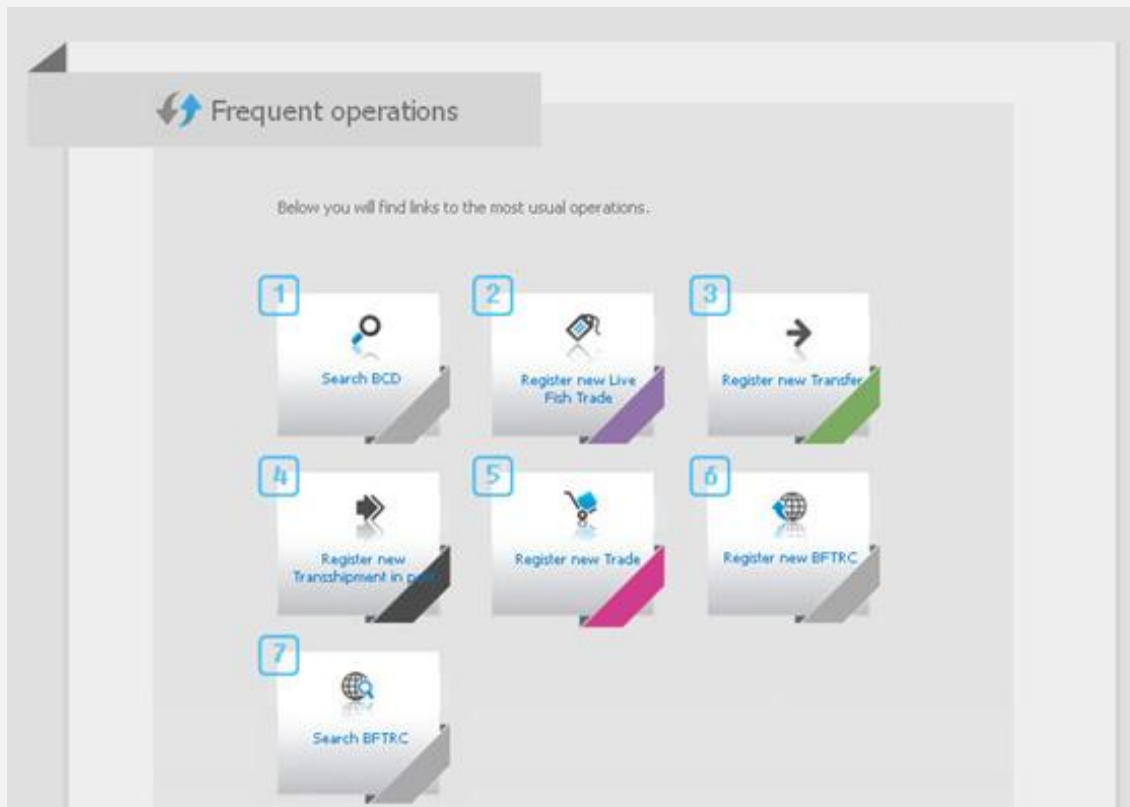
Frequent operations

Below you will find links to the most usual operations.

1
Search BCD

2
Register new Live Fish Trade

3
Register new Transfer

4
Register new Transshipment in p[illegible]

5
Register new Trade

6
Register new BFTRC

7
Search BFTRC